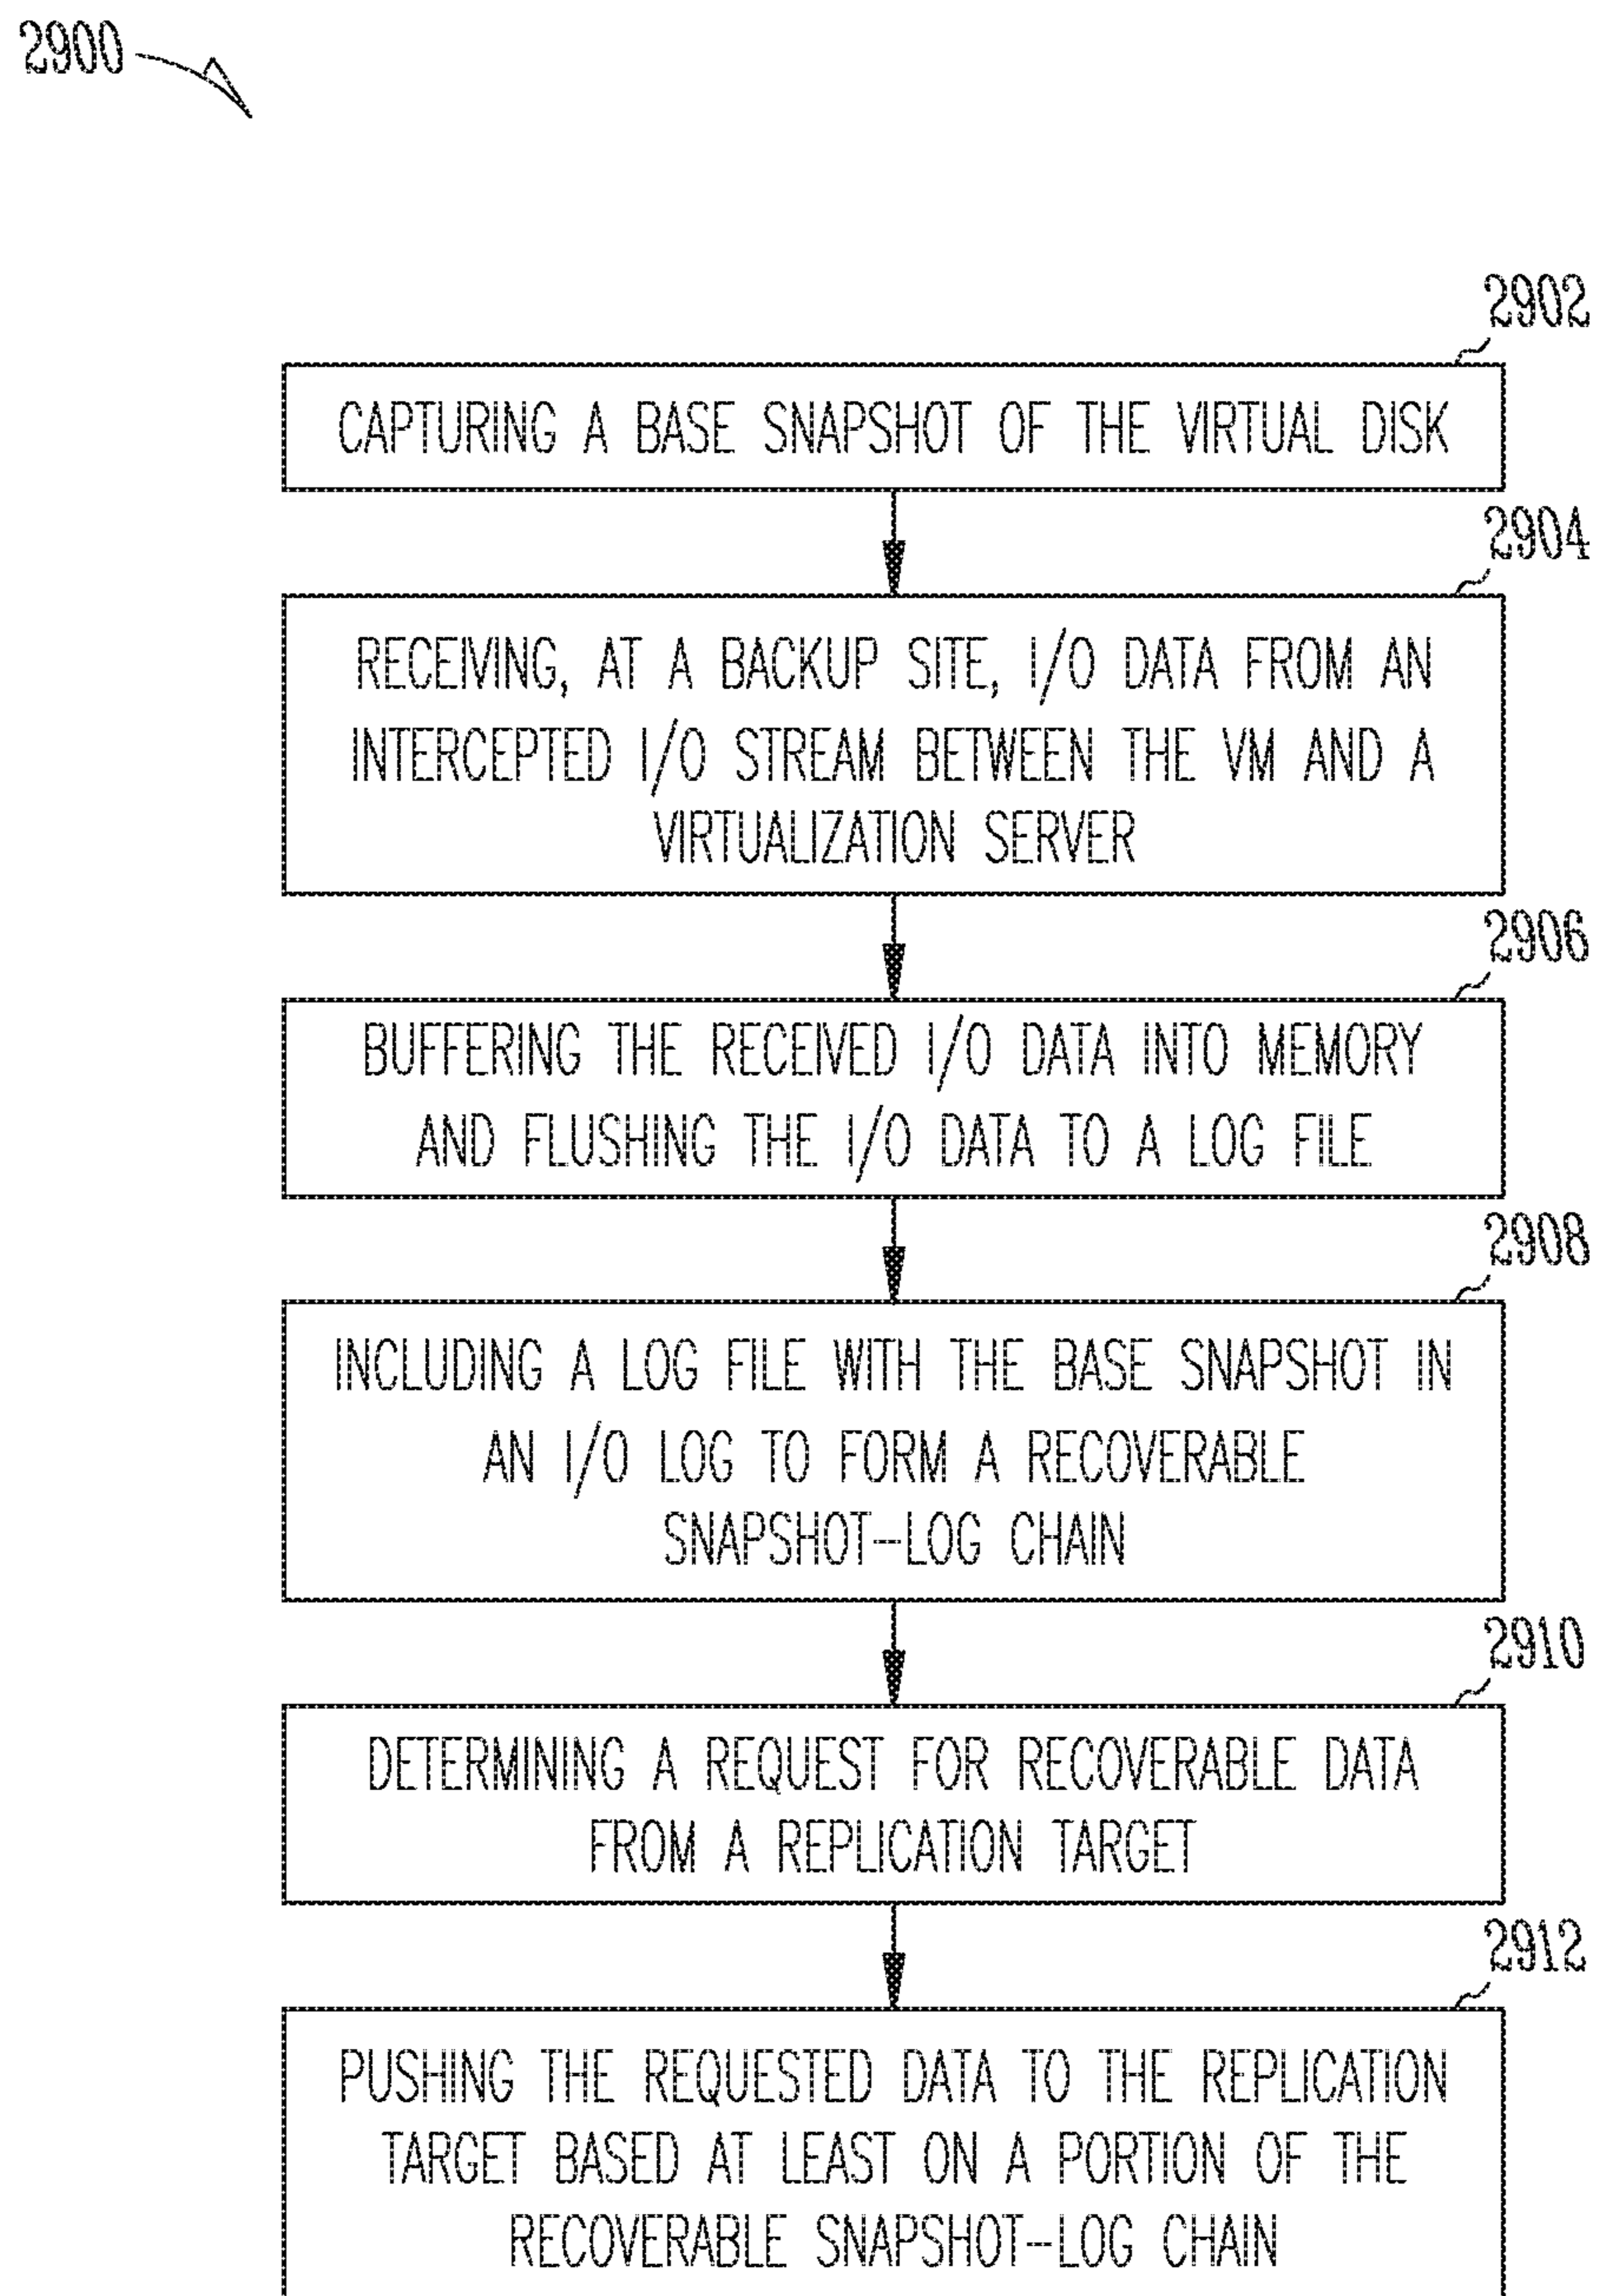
2900

2902

CAPTURING A BASE SNAPSHOT OF THE VIRTUAL DISK

2904

RECEIVING, AT A BACKUP SITE, I/O DATA FROM AN INTERCEPTED I/O STREAM BETWEEN THE VM AND A VIRTUALIZATION SERVER

2906

BUFFERING THE RECEIVED I/O DATA INTO MEMORY AND FLUSHING THE I/O DATA TO A LOG FILE

2908

INCLUDING A LOG FILE WITH THE BASE SNAPSHOT IN AN I/O LOG TO FORM A RECOVERABLE SNAPSHOT-LOG CHAIN

2910

DETERMINING A REQUEST FOR RECOVERABLE DATA FROM A REPLICATION TARGET

2912

PUSHING THE REQUESTED DATA TO THE REPLICATION TARGET BASED AT LEAST ON A PORTION OF THE RECOVERABLE SNAPSHOT-LOG CHAIN